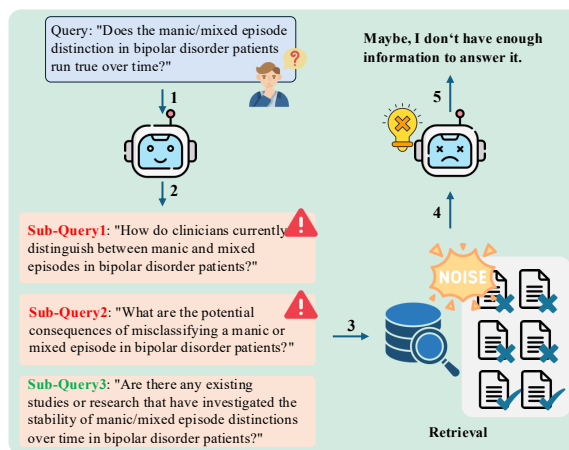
Query: "Does the manic/mixed episode distinction in bipolar disorder patients run true over time?"

1

2

Sub-Query1: "How do clinicians currently distinguish between manic and mixed episodes in bipolar disorder patients?"

Sub-Query2: "What are the potential consequences of misclassifying a manic or mixed episode in bipolar disorder patients?"

Sub-Query3: "Are there any existing studies or research that have investigated the stability of manic/mixed episode distinctions over time in bipolar disorder patients?"

3

NOISE

Retrieval

4

5

Maybe, I don't have enough information to answer it.